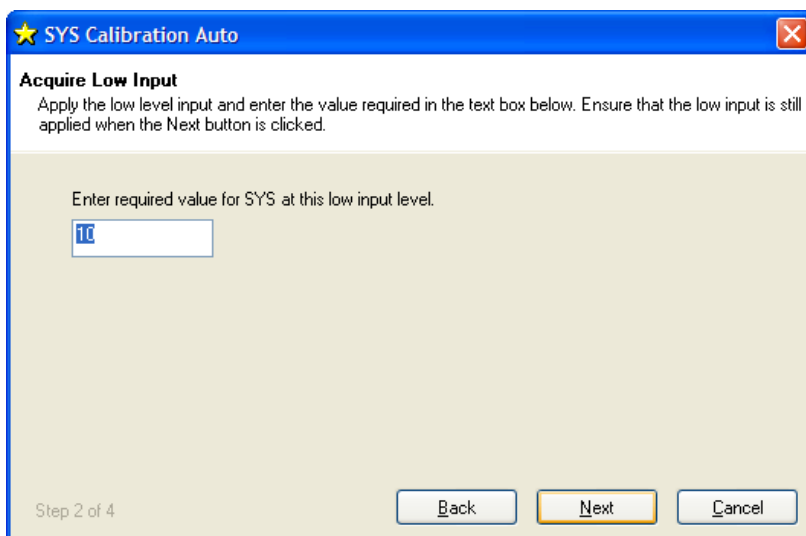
SYS Calibration Auto

Acquire Low Input

Apply the low level input and enter the value required in the text box below. Ensure that the low input is still applied when the Next button is clicked.

Enter required value for SYS at this low input level.

10

Step 2 of 4

Back

Next

Cancel